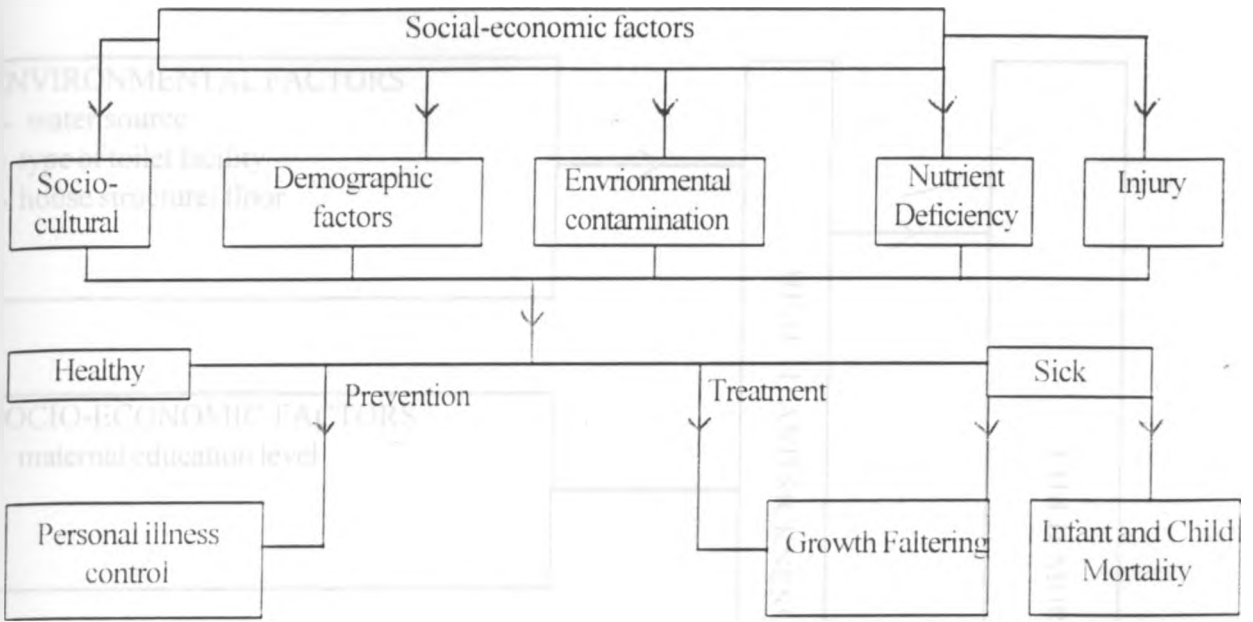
Social-economic factors

Socio-cultural

Demographic factors

Envrionmental contamination

Nutrient Deficiency

Injury

Healthy

Prevention

Treatment

Sick

Personal illness control

Growth Faltering

Infant and Child Mortality